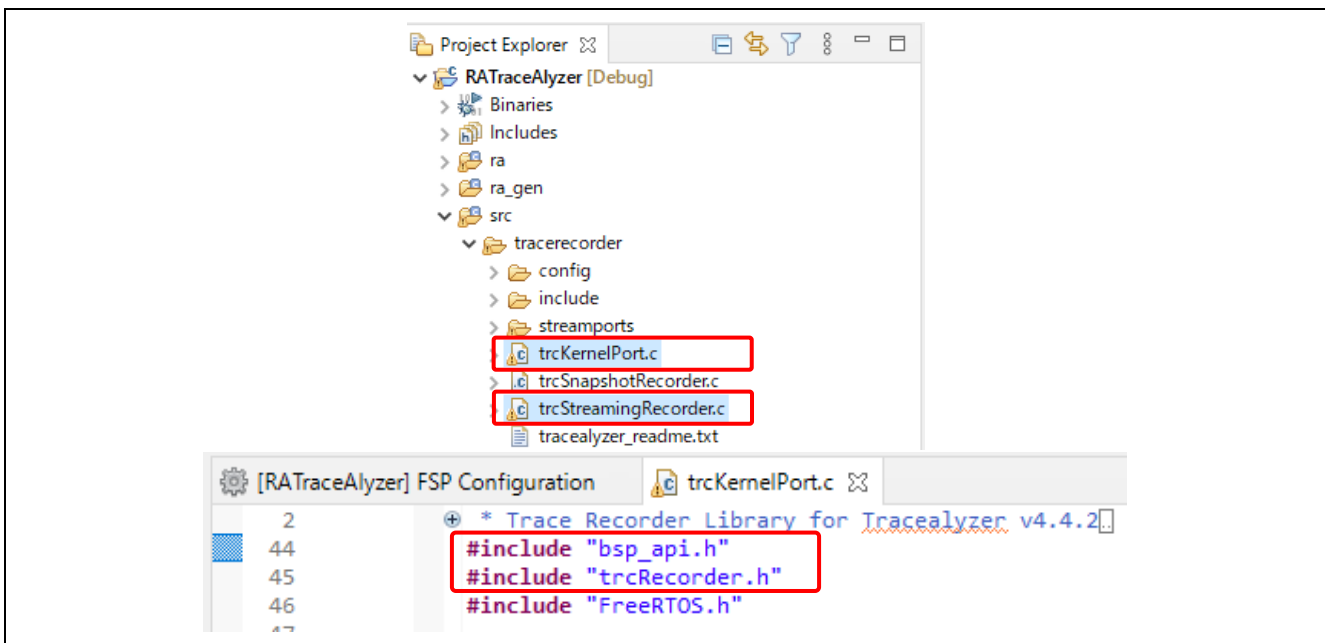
Project Explorer
RATraceAlyzer [Debug]
Binaries
Includes
ra
ra_gen
src
tracerecorder
config
include
streamports
trcKernelPort.c
trcSnapshotRecorder.c
trcStreamingRecorder.c
tracealyzer_readme.txt

[RATraceAlyzer] FSP Configuration
trcKernelPort.c

2 * Trace Recorder Library for Tracealyzer v4.4.2
44 #include "bsp_api.h"
45 #include "trcRecorder.h"
46 #include "FreeRTOS.h"